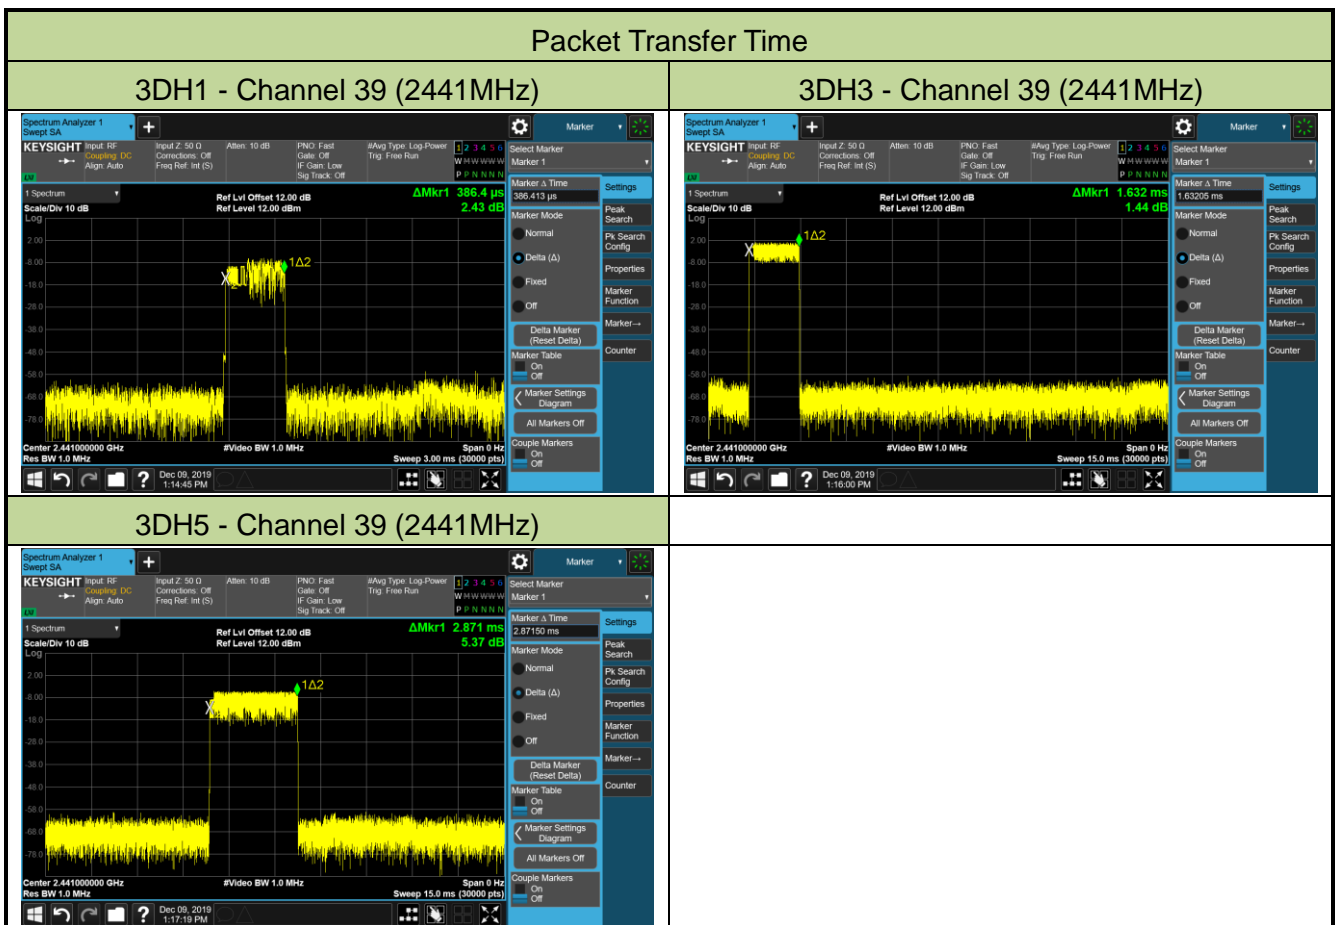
| Packet Transfer Time | |
|---|---|
| 3DH1 - Channel 39 (2441MHz) | 3DH3 - Channel 39 (2441MHz) |
| Spectrum Analyzer 1 Swept SA + Marker KEYSIGHT Input: RF Coupling: DC Align: Auto Input Z: 50 Ω Corrections: Off Freq Ref: Int (S) Atten: 10 dB PNO: Fast Gate: Off IF Gain: Low Sig Track: Off #Avg Type: Log-Power Trig: Free Run 1 2 3 4 5 6 W M W W W W P P N N N N Select Marker Marker 1 1 Spectrum Scale/Div 10 dB Log Ref Lvl Offset 12.00 dB Ref Level 12.00 dBm ΔMkr1 386.4 μs 2.43 dB Marker Δ Time 386.413 μs Settings Peak Search Pk Search Config Properties Marker Function Marker→ Counter Marker Mode Normal Delta (Δ) Fixed Off Delta Marker (Reset Delta) Marker Table On Off Marker Settings Diagram All Markers Off Couple Markers On Off 2.00 -8.00 -18.0 -28.0 -38.0 -48.0 -58.0 -68.0 -78.0 1Δ2 X Center 2.441000000 GHz Res BW 1.0 MHz #Video BW 1.0 MHz Span 0 Hz Sweep 3.00 ms (30000 pts) Dec 09, 2019 1:14:45 PM | Spectrum Analyzer 1 Swept SA + Marker KEYSIGHT Input: RF Coupling: DC Align: Auto Input Z: 50 Ω Corrections: Off Freq Ref: Int (S) Atten: 10 dB PNO: Fast Gate: Off IF Gain: Low Sig Track: Off #Avg Type: Log-Power Trig: Free Run 1 2 3 4 5 6 W M W W W W P P N N N N Select Marker Marker 1 1 Spectrum Scale/Div 10 dB Log Ref Lvl Offset 12.00 dB Ref Level 12.00 dBm ΔMkr1 1.632 ms 1.44 dB Marker Δ Time 1.63205 ms Settings Peak Search Pk Search Config Properties Marker Function Marker→ Counter Marker Mode Normal Delta (Δ) Fixed Off Delta Marker (Reset Delta) Marker Table On Off Marker Settings Diagram All Markers Off Couple Markers On Off 2.00 -8.00 -18.0 -28.0 -38.0 -48.0 -58.0 -68.0 -78.0 1Δ2 X Center 2.441000000 GHz Res BW 1.0 MHz #Video BW 1.0 MHz Span 0 Hz Sweep 15.0 ms (30000 pts) Dec 09, 2019 1:16:00 PM |
| 3DH5 - Channel 39 (2441MHz) | |
| Spectrum Analyzer 1 Swept SA + Marker KEYSIGHT Input: RF Coupling: DC Align: Auto Input Z: 50 Ω Corrections: Off Freq Ref: Int (S) Atten: 10 dB PNO: Fast Gate: Off IF Gain: Low Sig Track: Off #Avg Type: Log-Power Trig: Free Run 1 2 3 4 5 6 W M W W W W P P N N N N Select Marker Marker 1 1 Spectrum Scale/Div 10 dB Log Ref Lvl Offset 12.00 dB Ref Level 12.00 dBm ΔMkr1 2.871 ms 5.37 dB Marker Δ Time 2.87150 ms Settings Peak Search Pk Search Config Properties Marker Function Marker→ Counter Marker Mode Normal Delta (Δ) Fixed Off Delta Marker (Reset Delta) Marker Table On Off Marker Settings Diagram All Markers Off Couple Markers On Off 2.00 -8.00 -18.0 -28.0 -38.0 -48.0 -58.0 -68.0 -78.0 1Δ2 X Center 2.441000000 GHz Res BW 1.0 MHz #Video BW 1.0 MHz Span 0 Hz Sweep 15.0 ms (30000 pts) Dec 09, 2019 1:17:19 PM | |